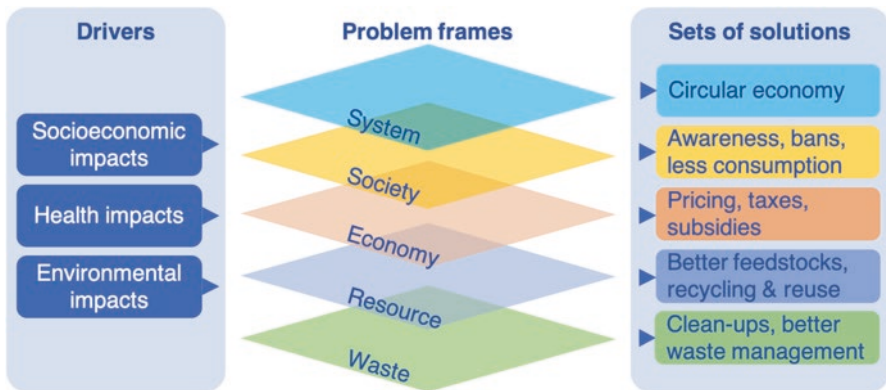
Drivers

Socioeconomic impacts

Health impacts

Environmental impacts

Problem frames

System

Society

Economy

Resource

Waste

Sets of solutions

Circular economy

Awareness, bans, less consumption

Pricing, taxes, subsidies

Better feedstocks, recycling & reuse

Clean-ups, better waste management